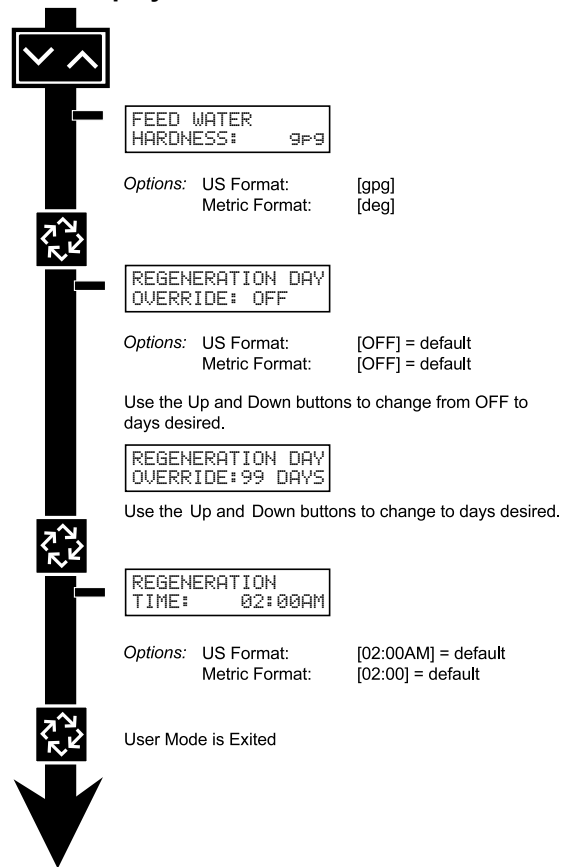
FEED WATER
HARDNESS: gpg

Options: US Format: [gpg]
Metric Format: [deg]

REGENERATION DAY
OVERRIDE: OFF

Options: US Format: [OFF] = default
Metric Format: [OFF] = default

Use the Up and Down buttons to change from OFF to days desired.

REGENERATION DAY
OVERRIDE:99 DAYS

Use the Up and Down buttons to change to days desired.

REGENERATION
TIME: 02:00AM

Options: US Format: [02:00AM] = default
Metric Format: [02:00] = default

User Mode is Exited